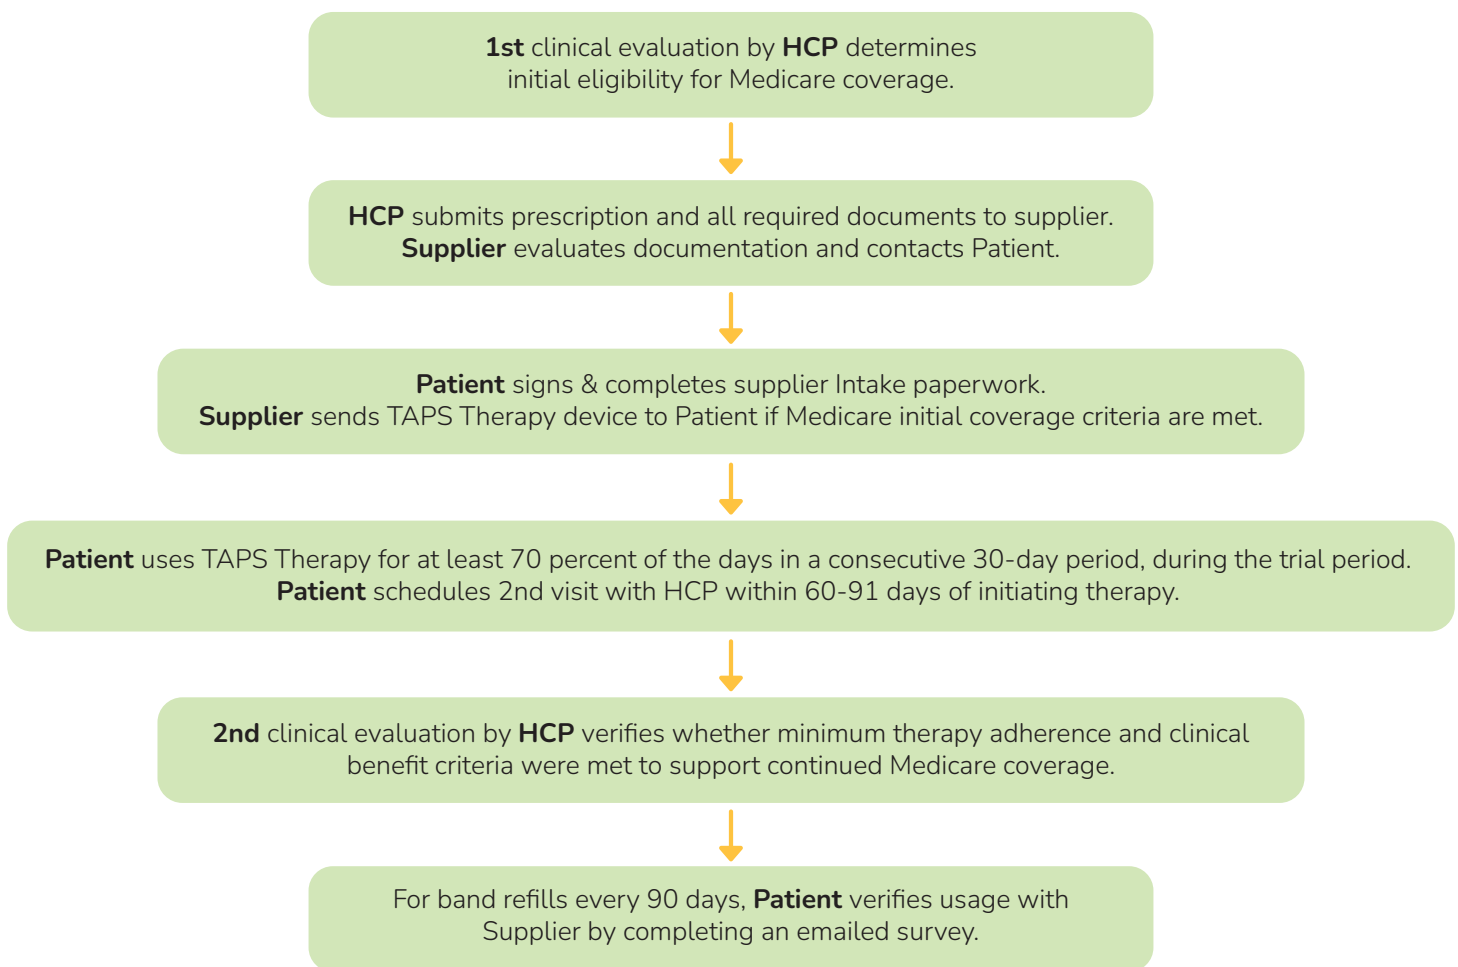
1st clinical evaluation by HCP determines initial eligibility for Medicare coverage.

HCP submits prescription and all required documents to supplier.
Supplier evaluates documentation and contacts Patient.

Patient signs & completes supplier Intake paperwork.
Supplier sends TAPS Therapy device to Patient if Medicare initial coverage criteria are met.

Patient uses TAPS Therapy for at least 70 percent of the days in a consecutive 30-day period, during the trial period.
Patient schedules 2nd visit with HCP within 60-91 days of initiating therapy.

2nd clinical evaluation by HCP verifies whether minimum therapy adherence and clinical benefit criteria were met to support continued Medicare coverage.

For band refills every 90 days, Patient verifies usage with Supplier by completing an emailed survey.